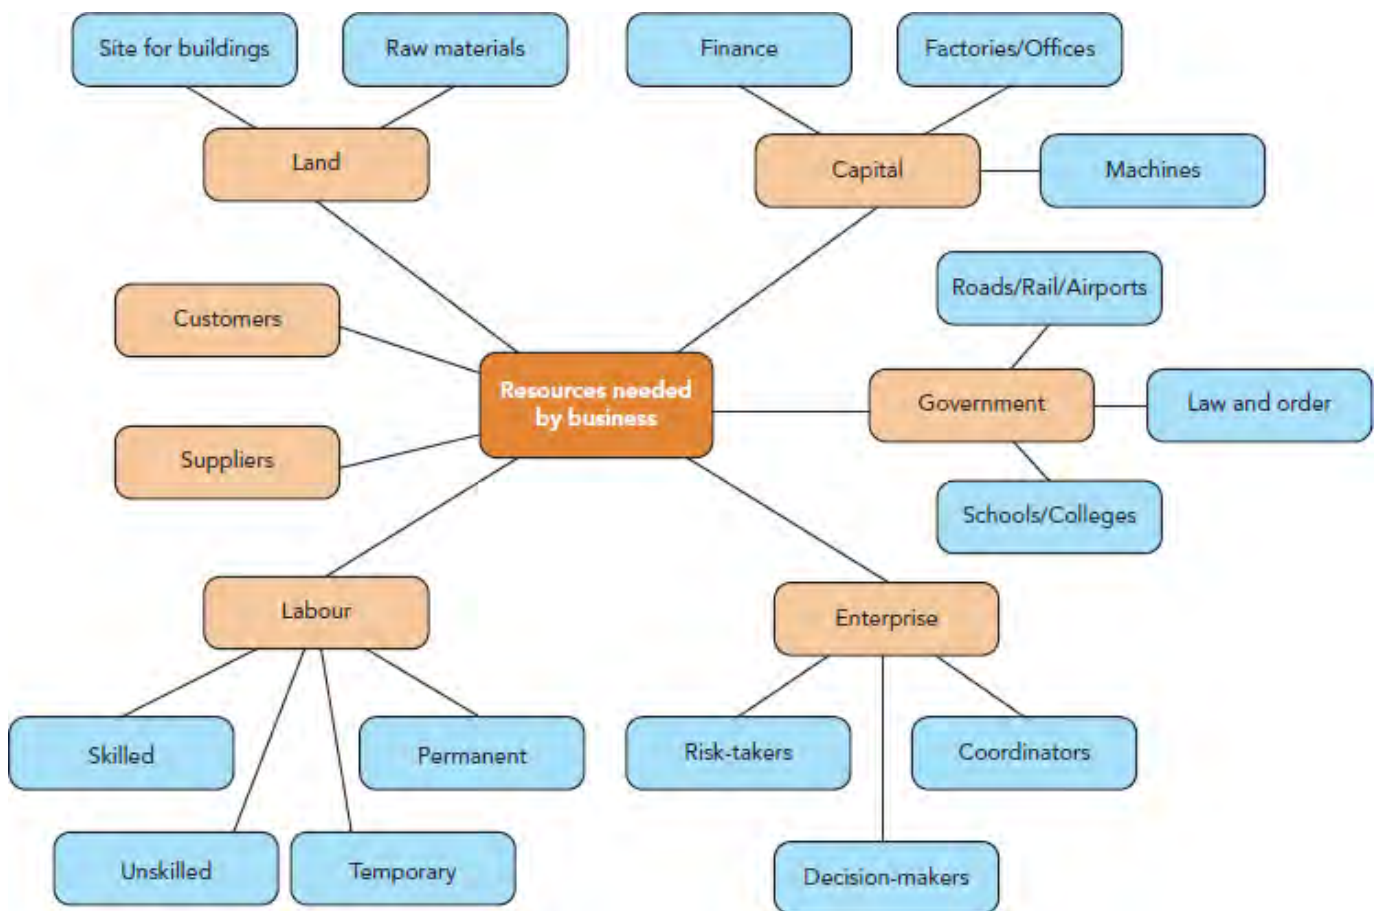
Site for buildings

Raw materials

Finance

Factories/Offices

Land

Capital

Machines

Roads/Rail/Airports

Customers

Resources needed by business

Government

Law and order

Suppliers

Schools/Colleges

Labour

Enterprise

Skilled

Permanent

Risk-takers

Coordinators

Unskilled

Temporary

Decision-makers